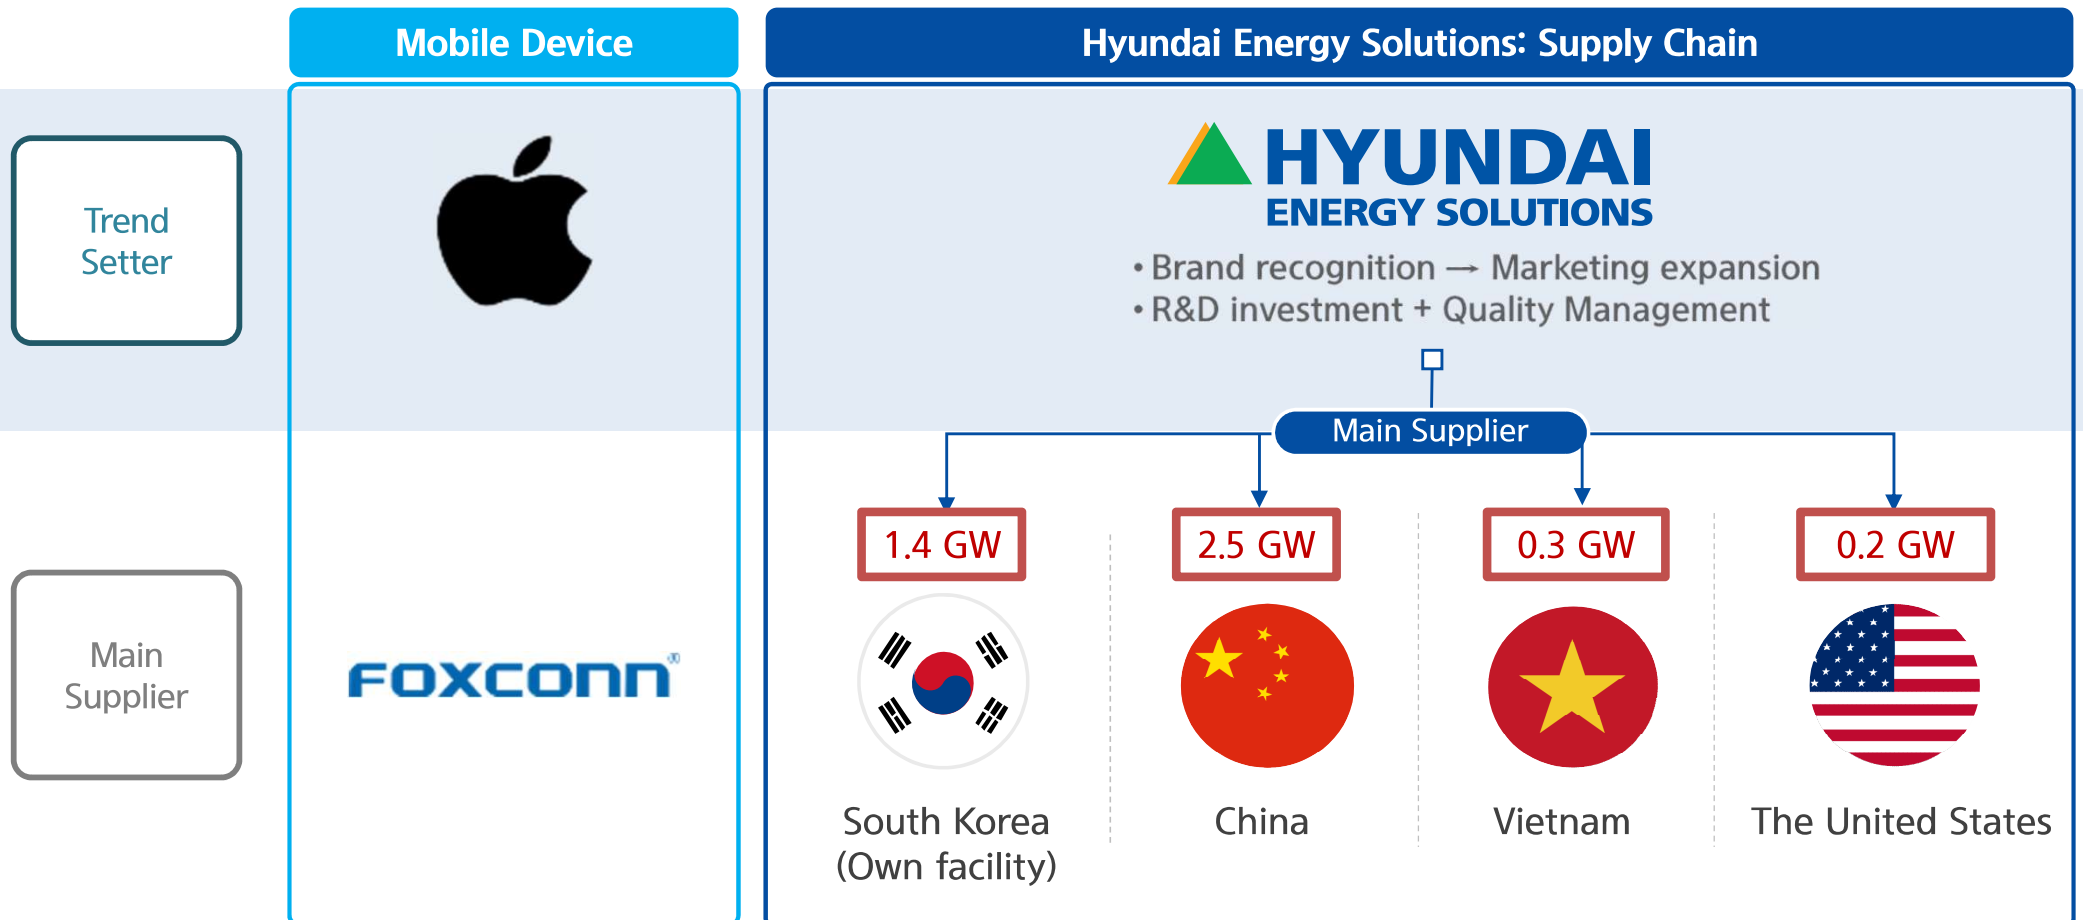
Mobile Device

Hyundai Energy Solutions: Supply Chain

Trend Setter

HYUNDAI ENERGY SOLUTIONS

• Brand recognition → Marketing expansion
• R&D investment + Quality Management

Main Supplier

Main Supplier

FOXCONN®

1.4 GW

South Korea (Own facility)

2.5 GW

China

0.3 GW

Vietnam

0.2 GW

The United States